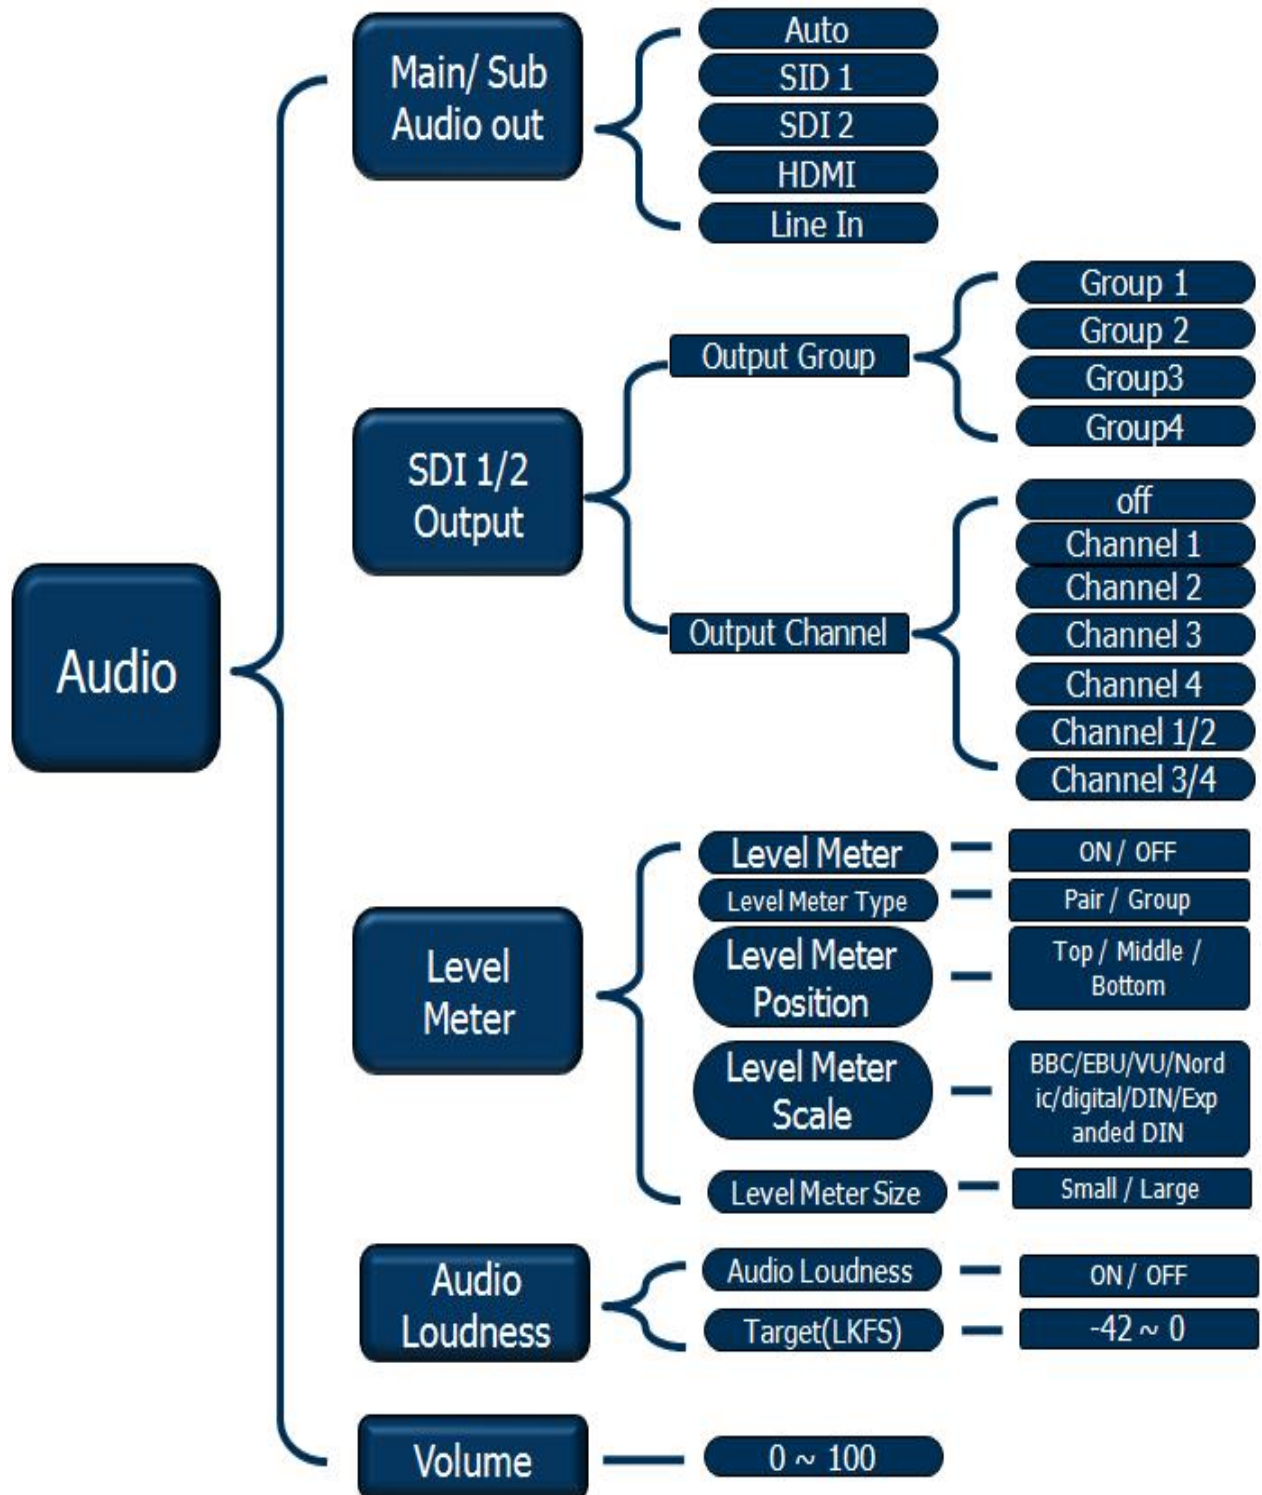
Audio

Main/ Sub Audio out

Auto
SID 1
SDI 2
HDMI
Line In

SDI 1/2 Output

Output Group

Group 1
Group 2
Group3
Group4

Output Channel

off
Channel 1
Channel 2
Channel 3
Channel 4
Channel 1/2
Channel 3/4

Level Meter

Level Meter
ON / OFF
Level Meter Type
Pair / Group
Level Meter Position
Top / Middle / Bottom
Level Meter Scale
BBC/EBU/VU/Nordic/digital/DIN/Expanded DIN
Level Meter Size
Small / Large

Audio Loudness

Audio Loudness
ON / OFF
Target(LKFS)
-42 ~ 0

Volume
0 ~ 100